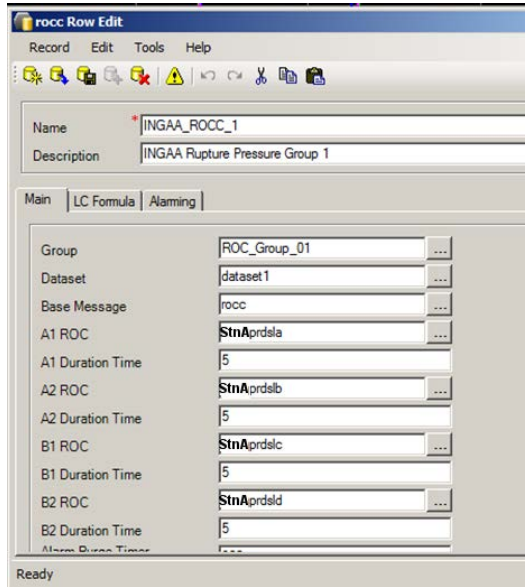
rocc Row Edit

Record Edit Tools Help

Name * INGAA_ROCC_1
Description INGAA Rupture Pressure Group 1

Main | LC Formula | Alarming

Group ROC_Group_01 ...
Dataset dataset1 ...
Base Message rocc ...
A1 ROC StnAprdsla ...
A1 Duration Time 5
A2 ROC StnAprdslb ...
A2 Duration Time 5
B1 ROC StnAprdslc ...
B1 Duration Time 5
B2 ROC StnAprdsld ...
B2 Duration Time 5
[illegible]

Ready